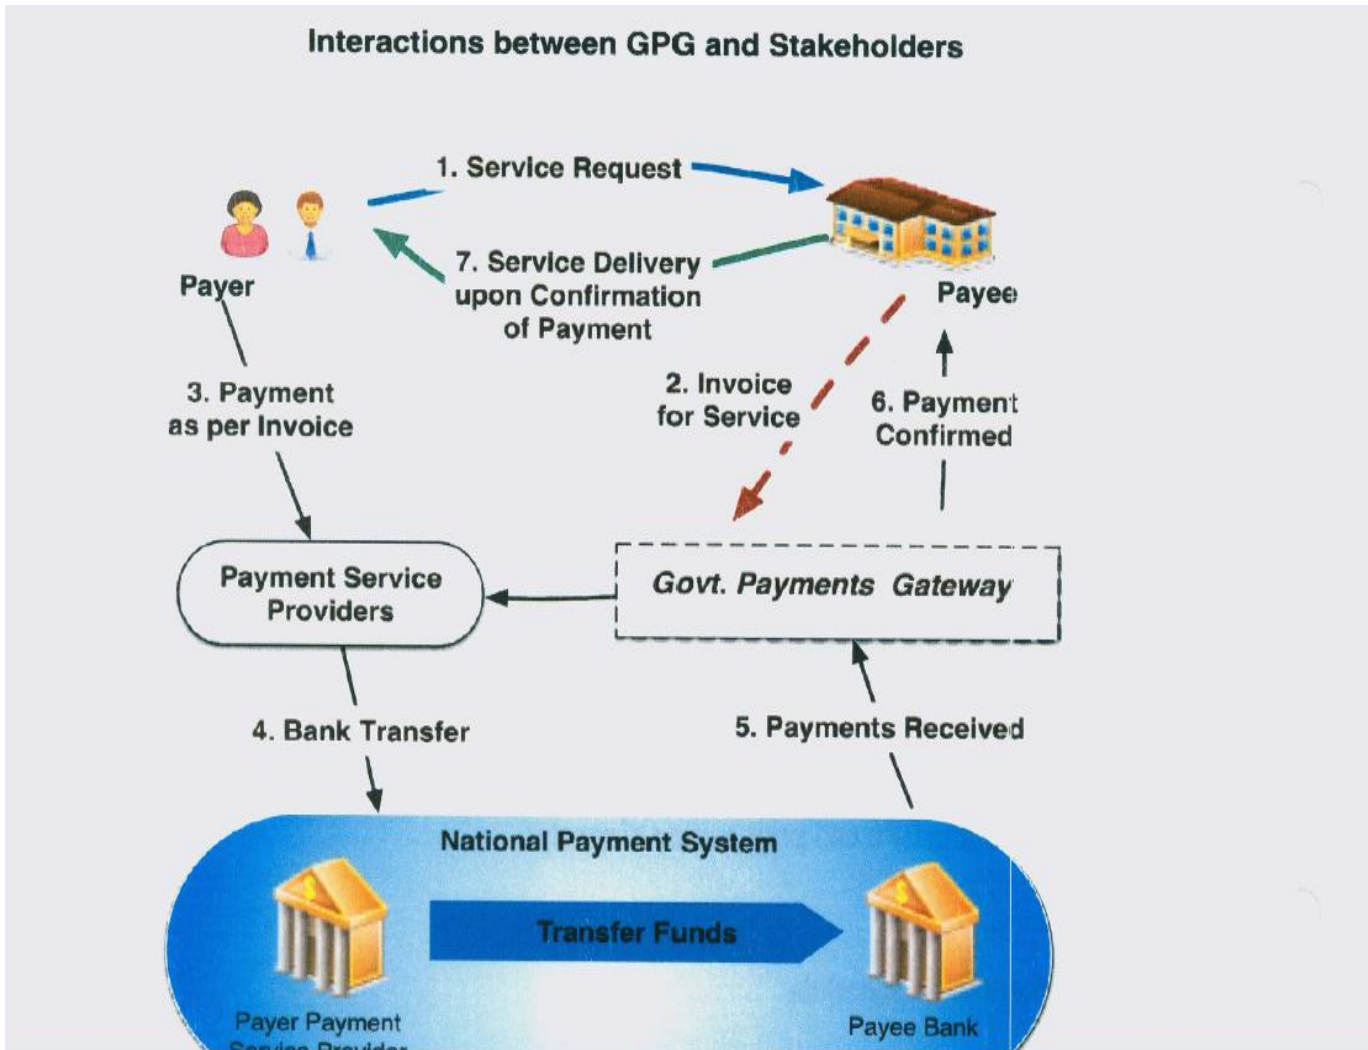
Interactions between GPG and Stakeholders

1. Service Request

Payer

7. Service Delivery upon Confirmation of Payment

Payee

3. Payment as per Invoice

2. Invoice for Service

6. Payment Confirmed

Payment Service Providers

Govt. Payments Gateway

4. Bank Transfer

5. Payments Received

National Payment System

Transfer Funds

Payer Payment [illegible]

Payee Bank